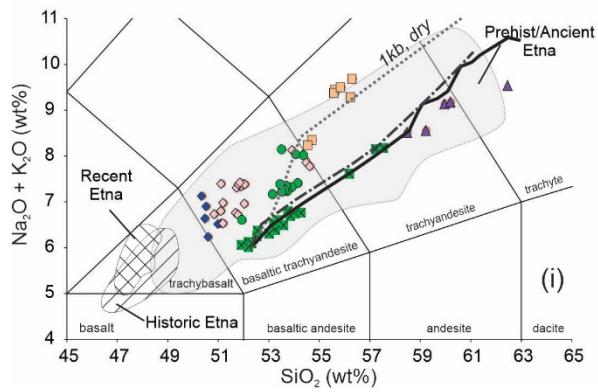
11
10
9
8
7
6
5
4
45
47
49
51
53
55
57
59
61
63
65

$Na_2O + K_2O$ (wt%)

$SiO_2$ (wt%)

1kb, dry

Prehist/Ancient Etna

Recent Etna

Historic Etna

trachyte

trachyandesite

basaltic trachyandesite

trachybasalt

basalt

basaltic andesite

andesite

dacite

(i)